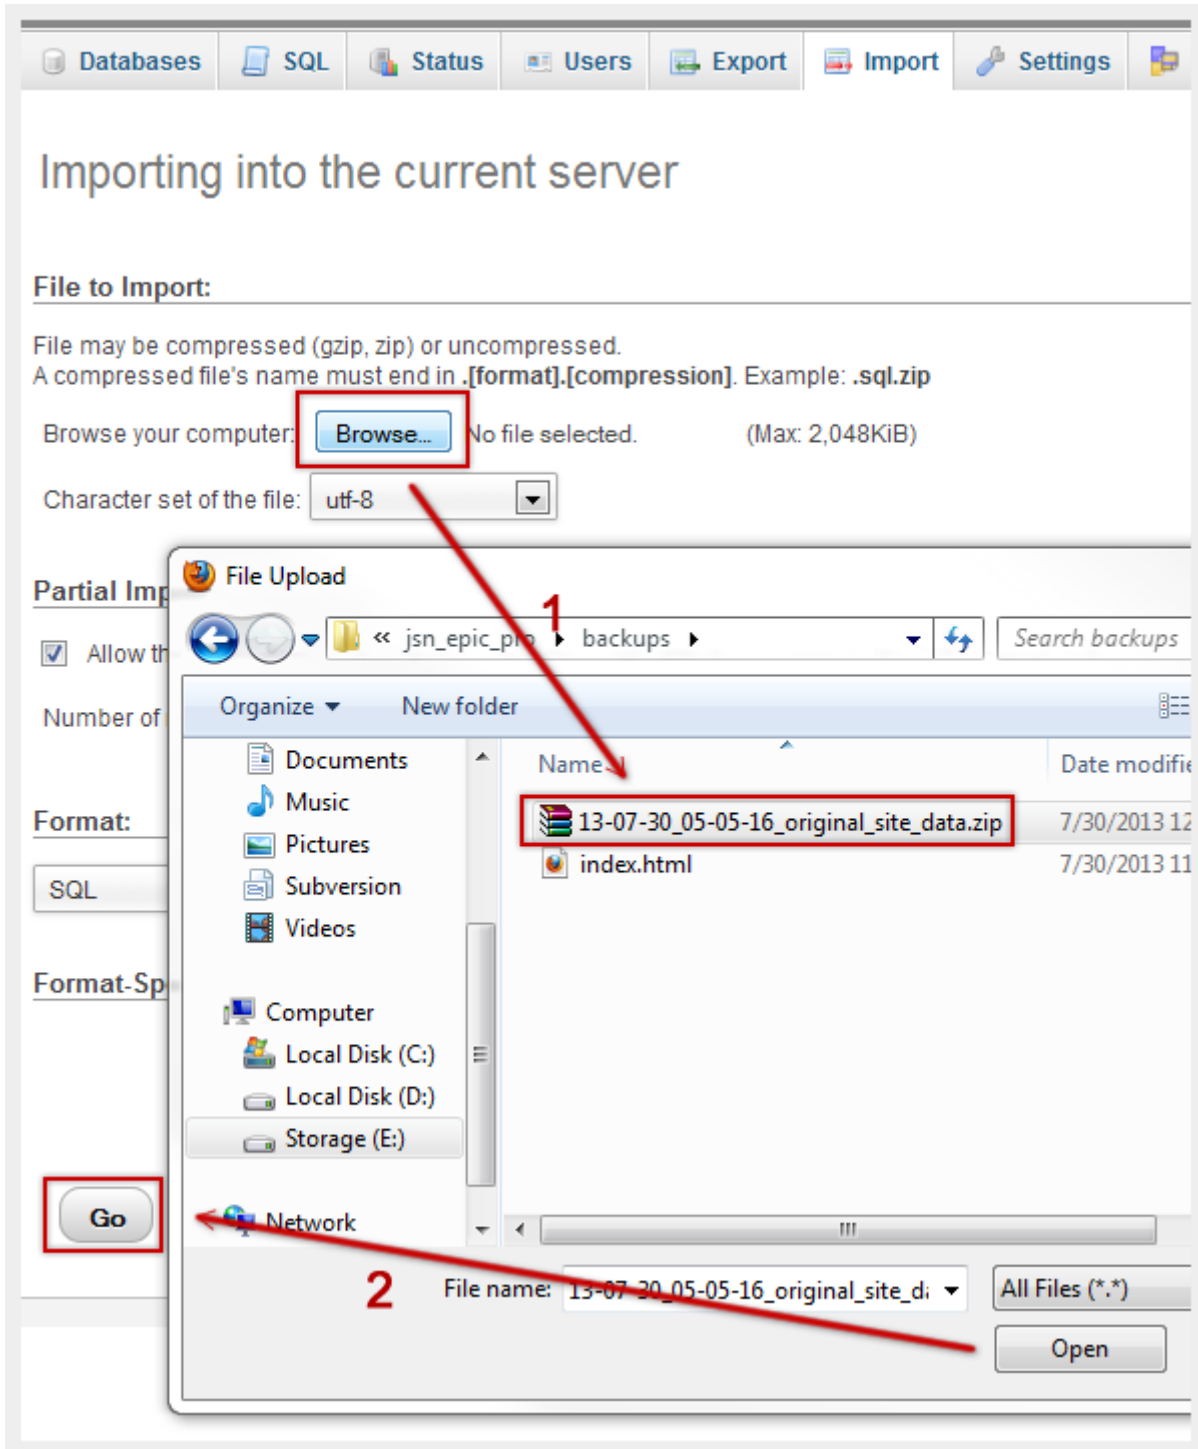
Databases SQL Status Users Export Import Settings

Importing into the current server

File to Import:

File may be compressed (gzip, zip) or uncompressed.
A compressed file's name must end in **.[format].[compression]**. Example: **.sql.zip**

Browse your computer: Browse... No file selected. (Max: 2,048KiB)

Character set of the file: utf-8

Partial Imp

Allow th

Number of

Format:

SQL

Format-Sp

Go

File Upload

« jsn_epic_pro ▸ backups ▸

Search backups

Organize ▾ New folder

Documents
Music
Pictures
Subversion
Videos

Computer
Local Disk (C:)
Local Disk (D:)
Storage (E:)

Network

Name

Date modifie

13-07-30_05-05-16_original_site_data.zip 7/30/2013 12

index.html 7/30/2013 11

1

2

File name: 13-07-30_05-05-16_original_site_d

All Files (*.*)

Open